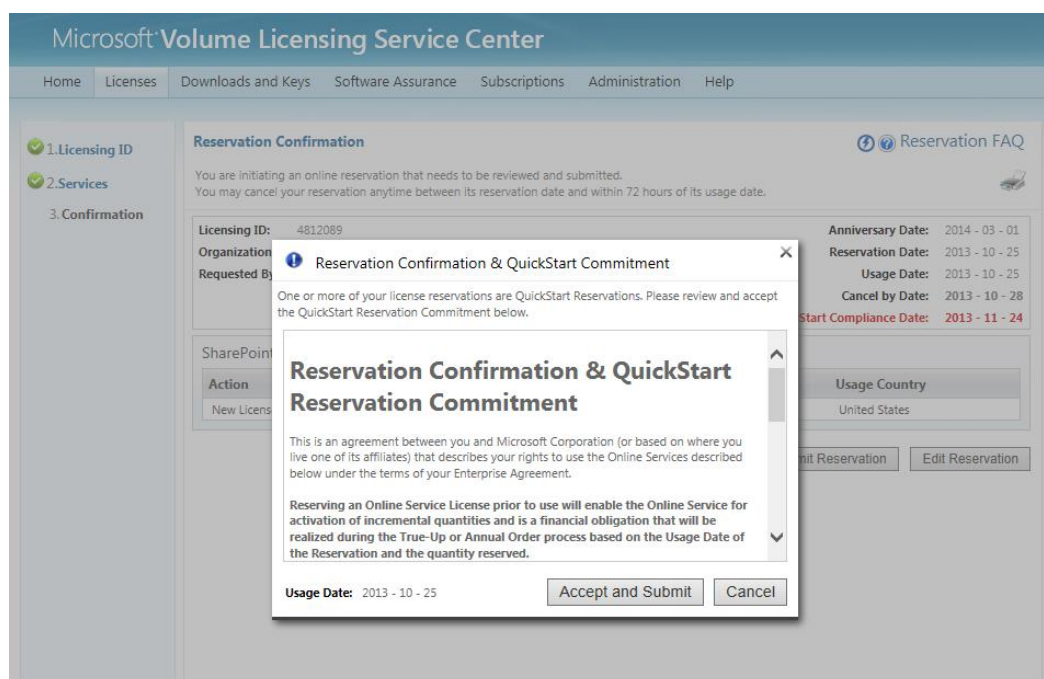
Microsoft Volume Licensing Service Center

Home Licenses Downloads and Keys Software Assurance Subscriptions Administration Help

1.Licensing ID
2.Services
3.Confirmation

Reservation Confirmation

Reservation FAQ

You are initiating an online reservation that needs to be reviewed and submitted.
You may cancel your reservation anytime between its reservation date and within 72 hours of its usage date.

Licensing ID: 4812089
Organization
Requested By

Anniversary Date: 2014 - 03 - 01
Reservation Date: 2013 - 10 - 25
Usage Date: 2013 - 10 - 25
Cancel by Date: 2013 - 10 - 28
Start Compliance Date: 2013 - 11 - 24

SharePoint

| Action | Usage Country |
|---|---|
| New Licens | United States |

mit Reservation Edit Reservation

Reservation Confirmation & QuickStart Commitment

One or more of your license reservations are QuickStart Reservations. Please review and accept the QuickStart Reservation Commitment below.

Reservation Confirmation & QuickStart Reservation Commitment

This is an agreement between you and Microsoft Corporation (or based on where you live one of its affiliates) that describes your rights to use the Online Services described below under the terms of your Enterprise Agreement.

Reserving an Online Service License prior to use will enable the Online Service for activation of incremental quantities and is a financial obligation that will be realized during the True-Up or Annual Order process based on the Usage Date of the Reservation and the quantity reserved.

Usage Date: 2013 - 10 - 25

Accept and Submit Cancel